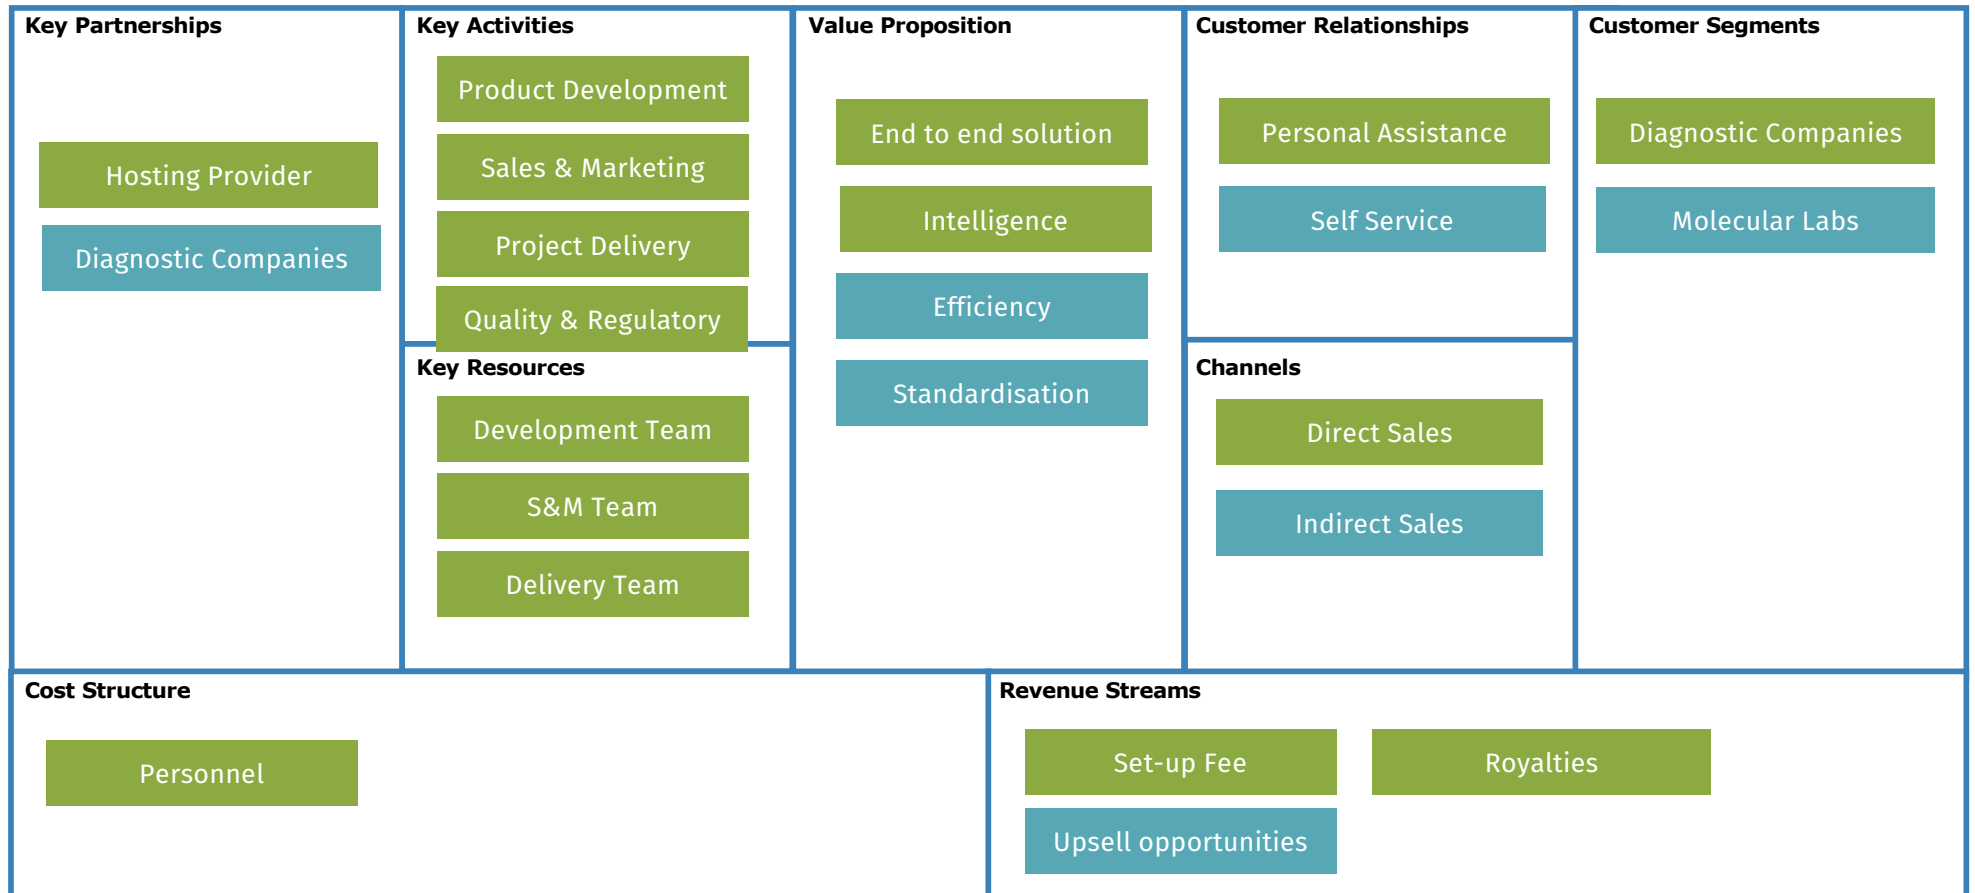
Key Partnerships

Hosting Provider

Diagnostic Companies

Key Activities

Product Development

Sales & Marketing

Project Delivery

Quality & Regulatory

Key Resources

Development Team

S&M Team

Delivery Team

Value Proposition

End to end solution

Intelligence

Efficiency

Standardisation

Customer Relationships

Personal Assistance

Self Service

Channels

Direct Sales

Indirect Sales

Customer Segments

Diagnostic Companies

Molecular Labs

Cost Structure

Personnel

Revenue Streams

Set-up Fee

Royalties

Upsell opportunities